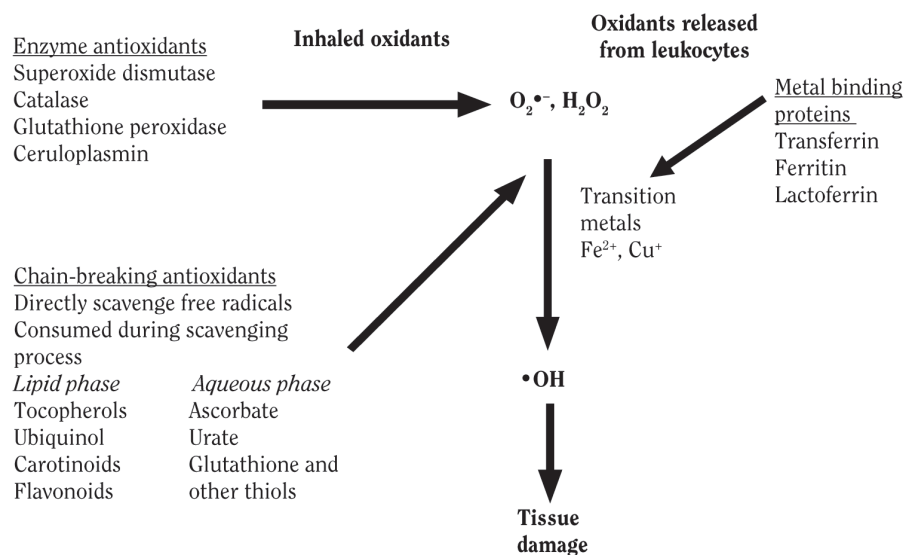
Enzyme antioxidants
Superoxide dismutase
Catalase
Glutathione peroxidase
Ceruloplasmin

Inhaled oxidants

Oxidants released from leukocytes

$O_2^{\bullet -}$, $H_2O_2$

Metal binding proteins
Transferrin
Ferritin
Lactoferrin

Transition metals
$Fe^{2+}$, $Cu^{+}$

Chain-breaking antioxidants
Directly scavenge free radicals
Consumed during scavenging process

| *Lipid phase* | *Aqueous phase* |
|---|---|
| Tocopherols | Ascorbate |
| Ubiquinol | Urate |
| Carotinoids | Glutathione and other thiols |
| Flavonoids | |

•OH

Tissue damage